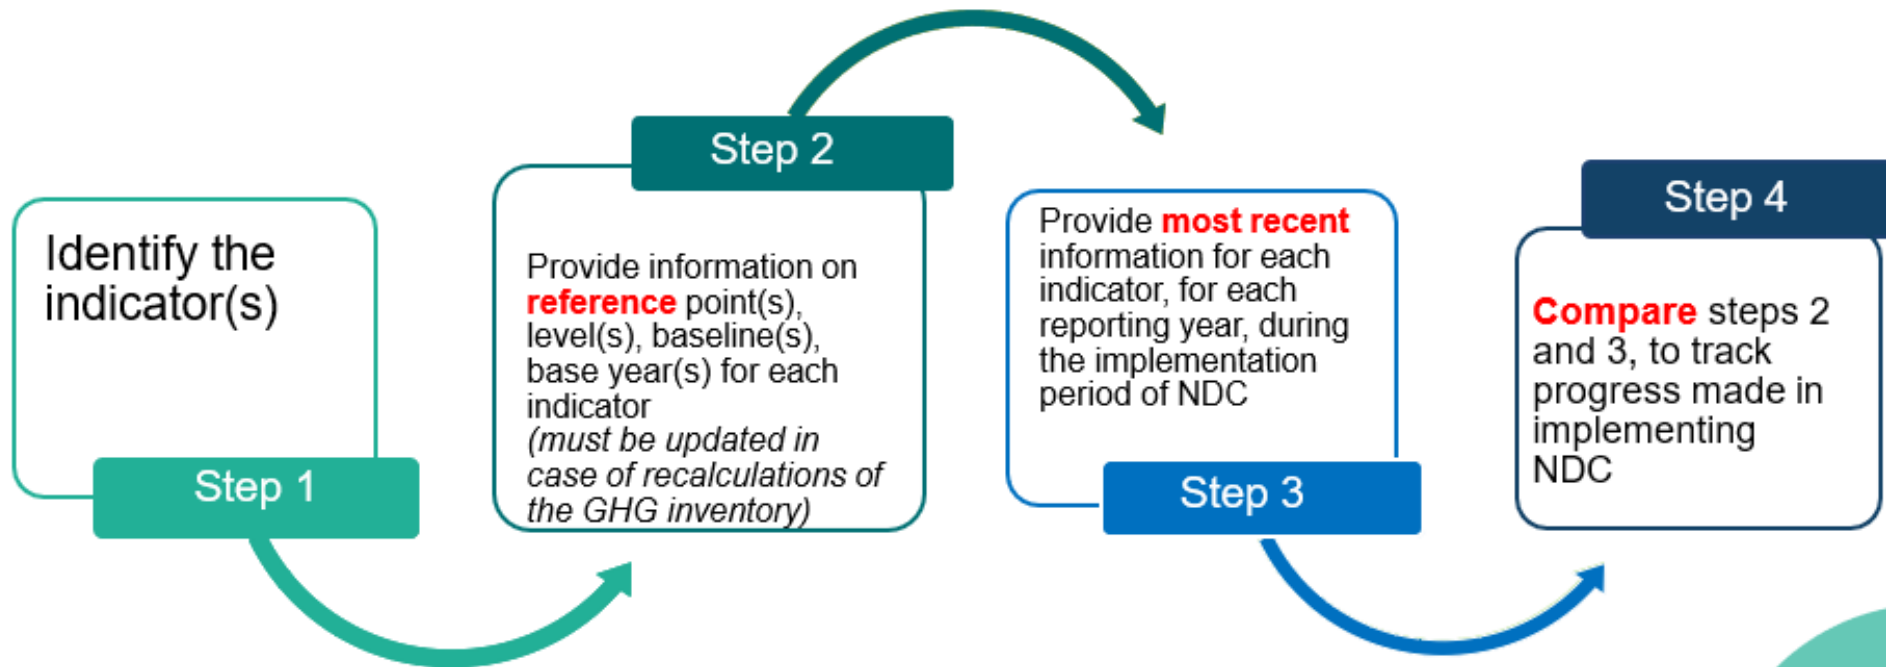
Identify the indicator(s)

Step 1

Step 2

Provide information on reference point(s), level(s), baseline(s), base year(s) for each indicator
(must be updated in case of recalculations of the GHG inventory)

Provide most recent information for each indicator, for each reporting year, during the implementation period of NDC

Step 3

Step 4

Compare steps 2 and 3, to track progress made in implementing NDC